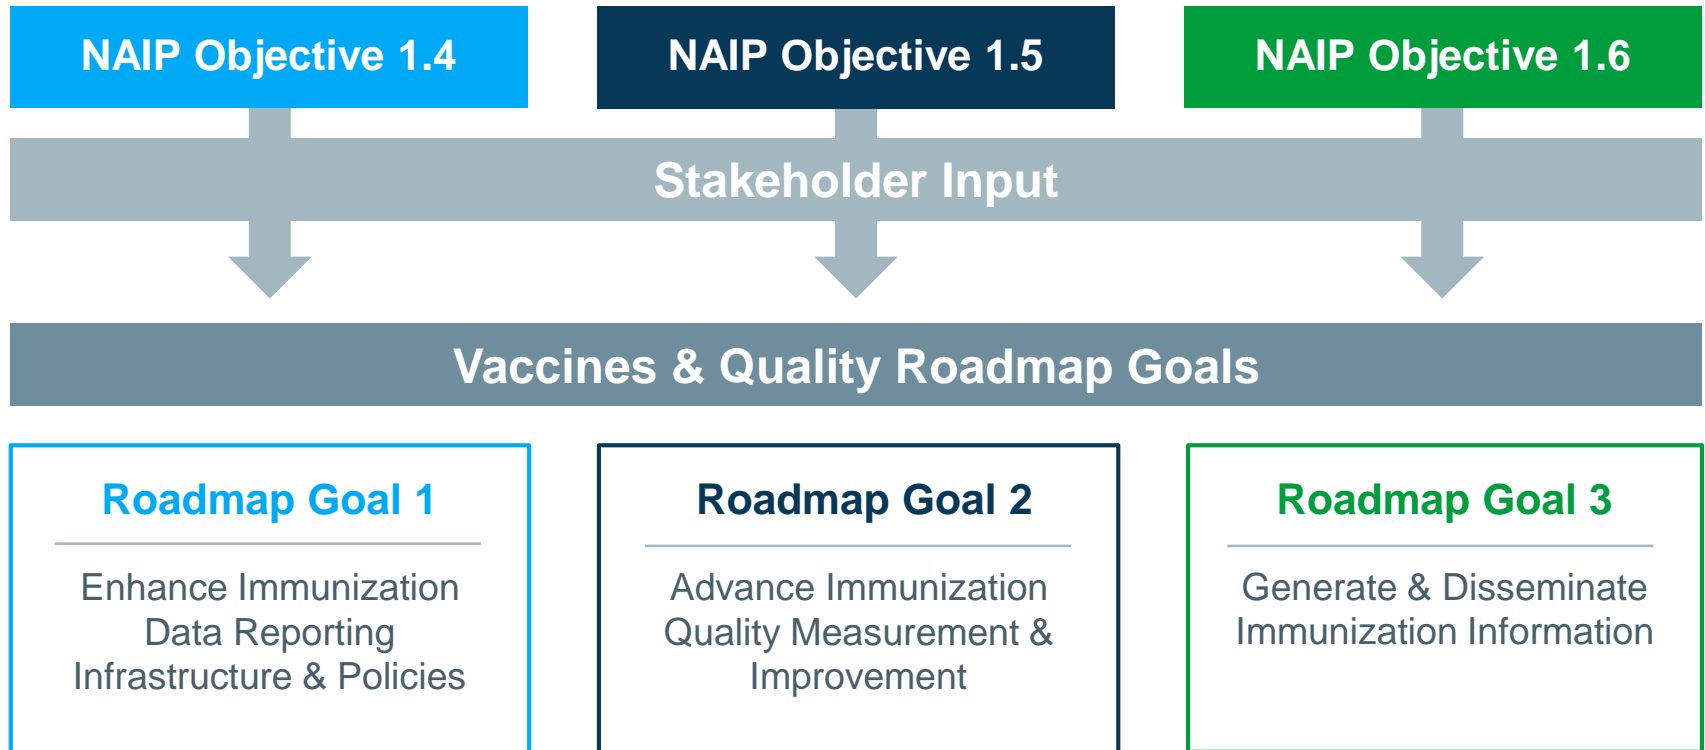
NAIP Objective 1.4

NAIP Objective 1.5

NAIP Objective 1.6

Stakeholder Input

Vaccines & Quality Roadmap Goals

Roadmap Goal 1

Enhance Immunization Data Reporting Infrastructure & Policies

Roadmap Goal 2

Advance Immunization Quality Measurement & Improvement

Roadmap Goal 3

Generate & Disseminate Immunization Information